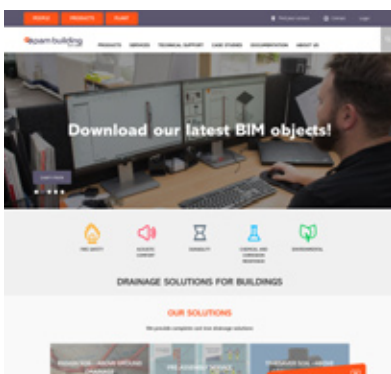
PEOPLE PRODUCTS PLANT

Find your solution Contact Login

saint-gobain pam building

PRODUCTS SERVICES TECHNICAL SUPPORT CASE STUDIES DOCUMENTATION ABOUT US

Download our latest BIM objects!

Learn more

FIRE SAFETY

ACOUSTIC COMFORT

DURABILITY

CHEMICAL AND CORROSION RESISTANCE

ENVIRONMENTAL

DRAINAGE SOLUTIONS FOR BUILDINGS

OUR SOLUTIONS

We provide complete cast iron drainage solutions

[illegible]

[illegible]

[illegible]